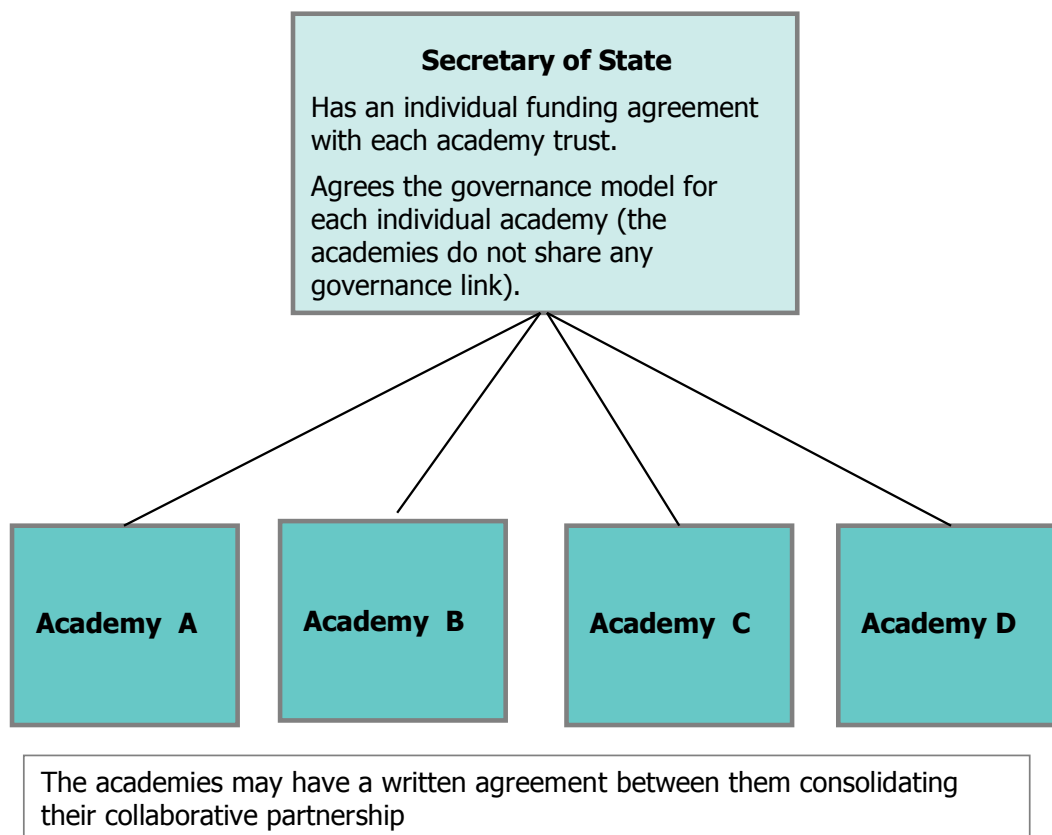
**Secretary of State**

Has an individual funding agreement with each academy trust.

Agrees the governance model for each individual academy (the academies do not share any governance link).

**Academy A**

**Academy B**

**Academy C**

**Academy D**

The academies may have a written agreement between them consolidating their collaborative partnership